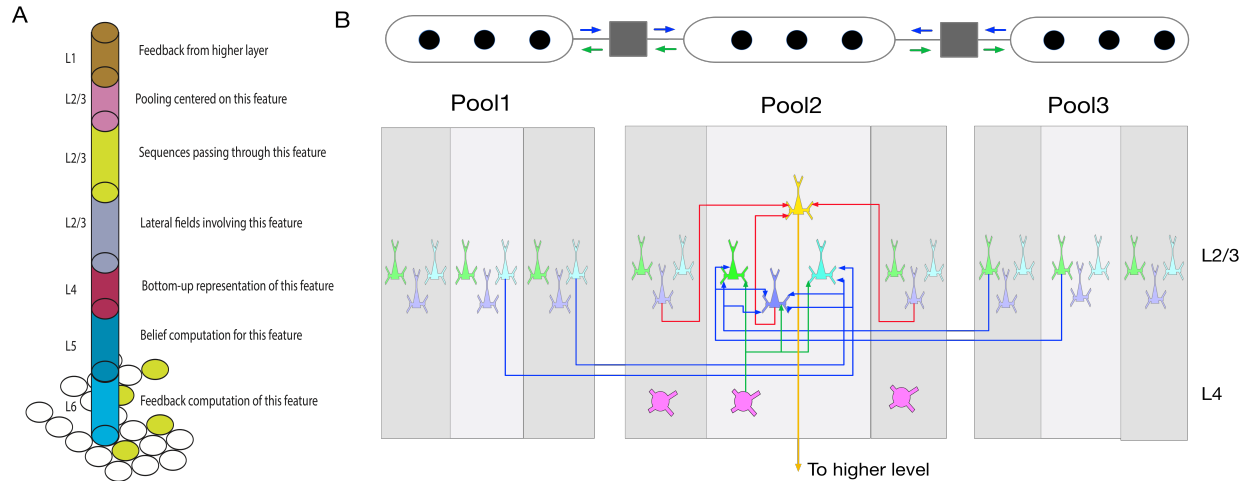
A

L1 Feedback from higher layer

L2/3 Pooling centered on this feature

L2/3 Sequences passing through this feature

L2/3 Lateral fields involving this feature

L4 Bottom-up representation of this feature

L5 Belief computation for this feature

L6 Feedback computation of this feature

B

Pool1

Pool2

Pool3

L2/3

L4

To higher level